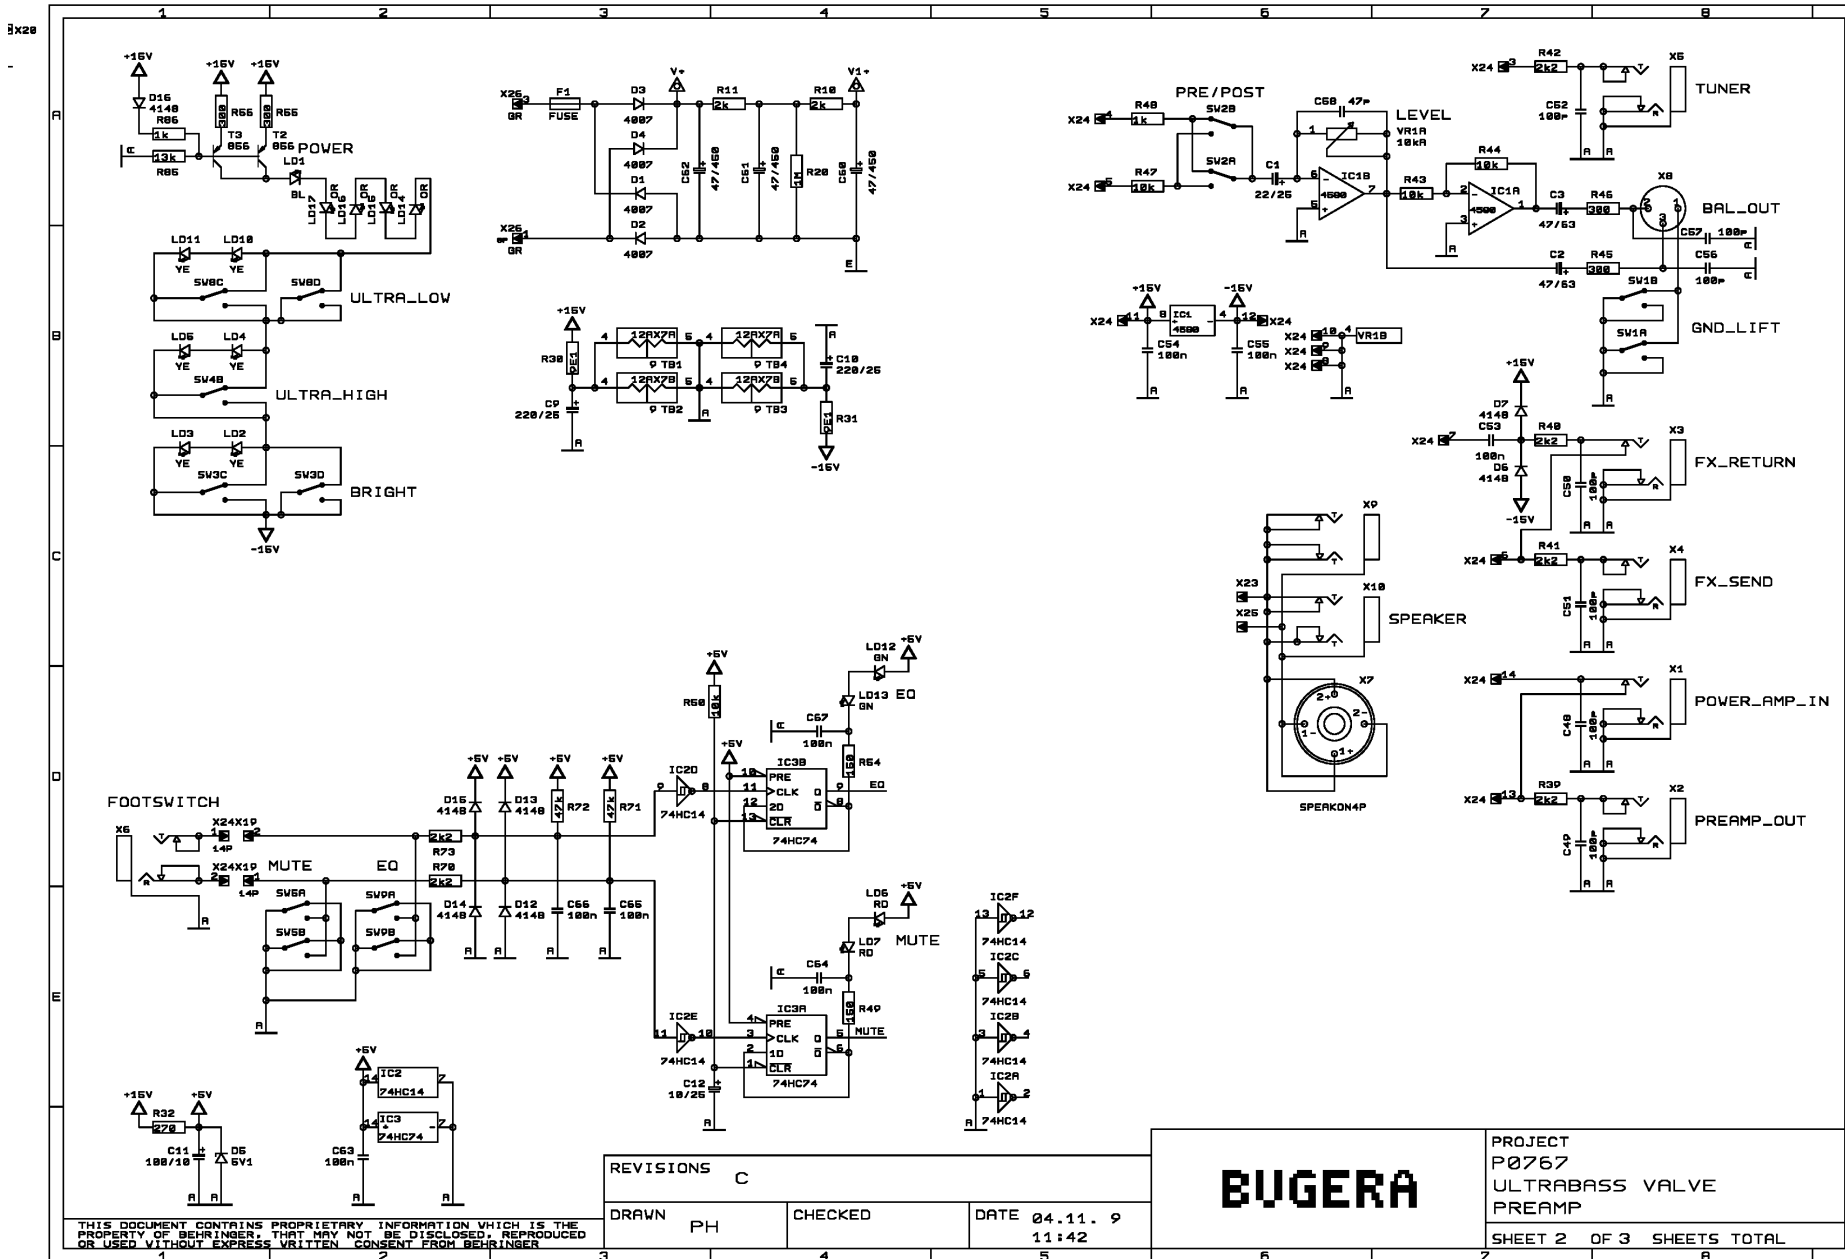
X20

1 2 3 4 5 6 7 8

A
B
C
D
E

+15V +15V +15V
D16 4148
R86 1k
R55 300
R56 300
T3 856
T2 856
POWER
LD1
13k
R85
BL
LD17 OR LD16 OR LD15 OR LD14 OR
LD11 LD10
YE YE
SW8C SW8D
ULTRA_LOW
LD5 LD4
YE YE
SW4B
ULTRA_HIGH
LD3 LD2
YE YE
SW3C SW3D
BRIGHT
-15V

X26 GR
F1 FUSE
D3 4007
D4 4007
D1 4007
D2 4007
V+
R11 2k
R10 2k
V1+
C52 47/450
C61 47/450
R20 1M
C60 47/450
X26 GR
E

+15V
R30 0E1
12AX7A 12AX7A
9 TB1 9 TB4
12AX7B 12AX7B
9 TB2 9 TB3
C10 220/25
C9 220/25
R31 0E1
-15V

PRE/POST
X24 R48 1k SW2B
C58 47P
LEVEL
VR1A 10kA
X24 R47 10k SW2A
C1 22/25
IC1B 4580
R44 10k
R43 10k
IC1A 4580
C3 47/63
R46 300
X8
BAL_OUT
C57 100P
C2 47/63
R45 300
C56 100P
SW1B
SW1A
GND_LIFT
X24 R42 2k2
X5
TUNER
C52 100P

+15V -15V
X24 IC1 4580 X24
X24 VR1B
X24
X24
C54 100n C55 100n

+15V
D7 4148
X24 C53 100n
R40 2k2
X3
FX_RETURN
D6 4148
C50 100P
-15V
X24 R41 2k2
X4
FX_SEND
C51 100P

X9
X23
X25
X10
SPEAKER
X7
SPEAKON4P

X24 X1
POWER_AMP_IN
C48 100P
X24 R39 2k2
X2
PREAMP_OUT
C4P 100P

+5V
R60 10k
LD12 GN
LD13 GN EQ
C67 100n
R64 150
IC2D 74HC14
IC3B PRE CLK 2D CLR 74HC74
EQ
FOOTSWITCH
X6
X24X19 14P
MUTE EQ
R73 2k2
R70 2k2
SW5A SW9A
SW5B SW9B
D15 4148 D13 4148 R72 47k R71 47k
D14 4148 D12 4148 C66 100n C65 100n
+5V +5V +5V +5V

LD6 RD
LD7 RD MUTE
C64 100n
R49 150
IC2E 74HC14
IC3A PRE CLK 1D CLR 74HC74
MUTE
C12 10/25

IC2F 74HC14
IC2C 74HC14
IC2B 74HC14
IC2A 74HC14

+15V +5V
R32 270
C11 100/10
D5 5V1
+5V
IC2 74HC14
IC3 74HC74
C63 100n

THIS DOCUMENT CONTAINS PROPRIETARY INFORMATION WHICH IS THE PROPERTY OF BEHRINGER, THAT MAY NOT BE DISCLOSED, REPRODUCED OR USED WITHOUT EXPRESS WRITTEN CONSENT FROM BEHRINGER

REVISIONS C
DRAWN PH
CHECKED
DATE 04.11. 9 11:42
BUGERA
PROJECT
P0767
ULTRABASS VALVE PREAMP
SHEET 2 OF 3 SHEETS TOTAL